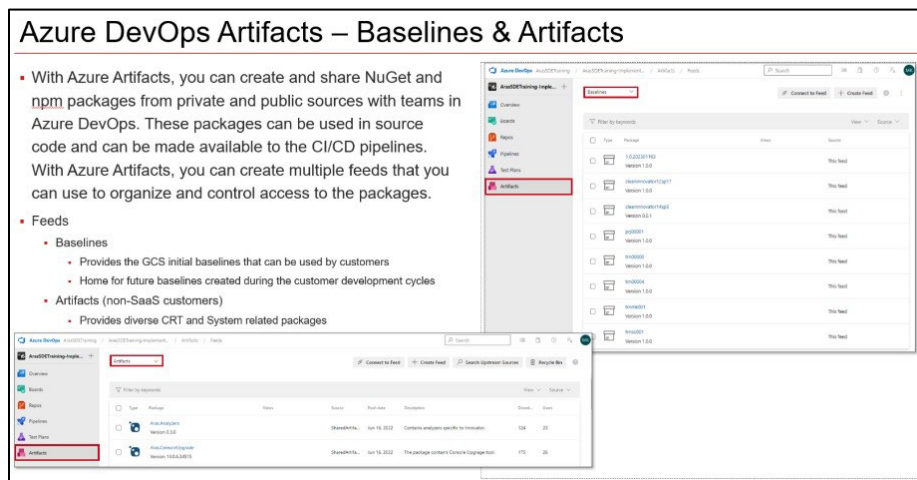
Azure DevOps Artifacts – Baselines & Artifacts

- With Azure Artifacts, you can create and share NuGet and npm packages from private and public sources with teams in Azure DevOps. These packages can be used in source code and can be made available to the CI/CD pipelines. With Azure Artifacts, you can create multiple feeds that you can use to organize and control access to the packages.
- Feeds
  - Baselines
    - Provides the GCS initial baselines that can be used by customers
    - Home for future baselines created during the customer development cycles
  - Artifacts (non-SaaS customers)
    - Provides diverse CRT and System related packages

Azure DevOps ArasSDETraining / ArasSDETraining-Implement... / Artifacts / Feeds

ArasSDETraining-Imple... +

Overview
Boards
Repos
Pipelines
Test Plans
Artifacts

Baselines

Connect to Feed   + Create Feed

Filter by keywords

View   Source

| Type | Package | Views | Source |
|---|---|---|---|
| | 13.2023.01182 Version 1.0.0 | | This feed |
| | cleaninnovator12sp17 Version 1.0.0 | | This feed |
| | cleaninnovator14sp3 Version 0.0.1 | | This feed |
| | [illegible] Version 1.0.0 | | This feed |
| | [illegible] Version 1.0.0 | | This feed |
| | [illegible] Version 1.0.0 | | This feed |
| | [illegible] Version 1.0.0 | | This feed |
| | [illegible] Version 1.0.0 | | This feed |

Azure DevOps ArasSDETraining / ArasSDETraining-Implement... / Artifacts / Feeds

ArasSDETraining-Imple... +

Overview
Boards
Repos
Pipelines
Test Plans
Artifacts

Artifacts

Connect to Feed   + Create Feed   Search Upstream Sources   Recycle Bin

Filter by keywords

View   Source

| Type | Package | Views | Source | Push date | Description | Downloads | Users |
|---|---|---|---|---|---|---|---|
| | ArasAnalyzers Version 0.0.0 | | SharedArtifa... | Jun 16, 2022 | Contains analyzers specific to Innovator. | 124 | 23 |
| | ArasConsoleUpgrade Version 1.0.0.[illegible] | | SharedArtifa... | Jun 16, 2022 | The package contains Console Upgrade tool. | 175 | 26 |